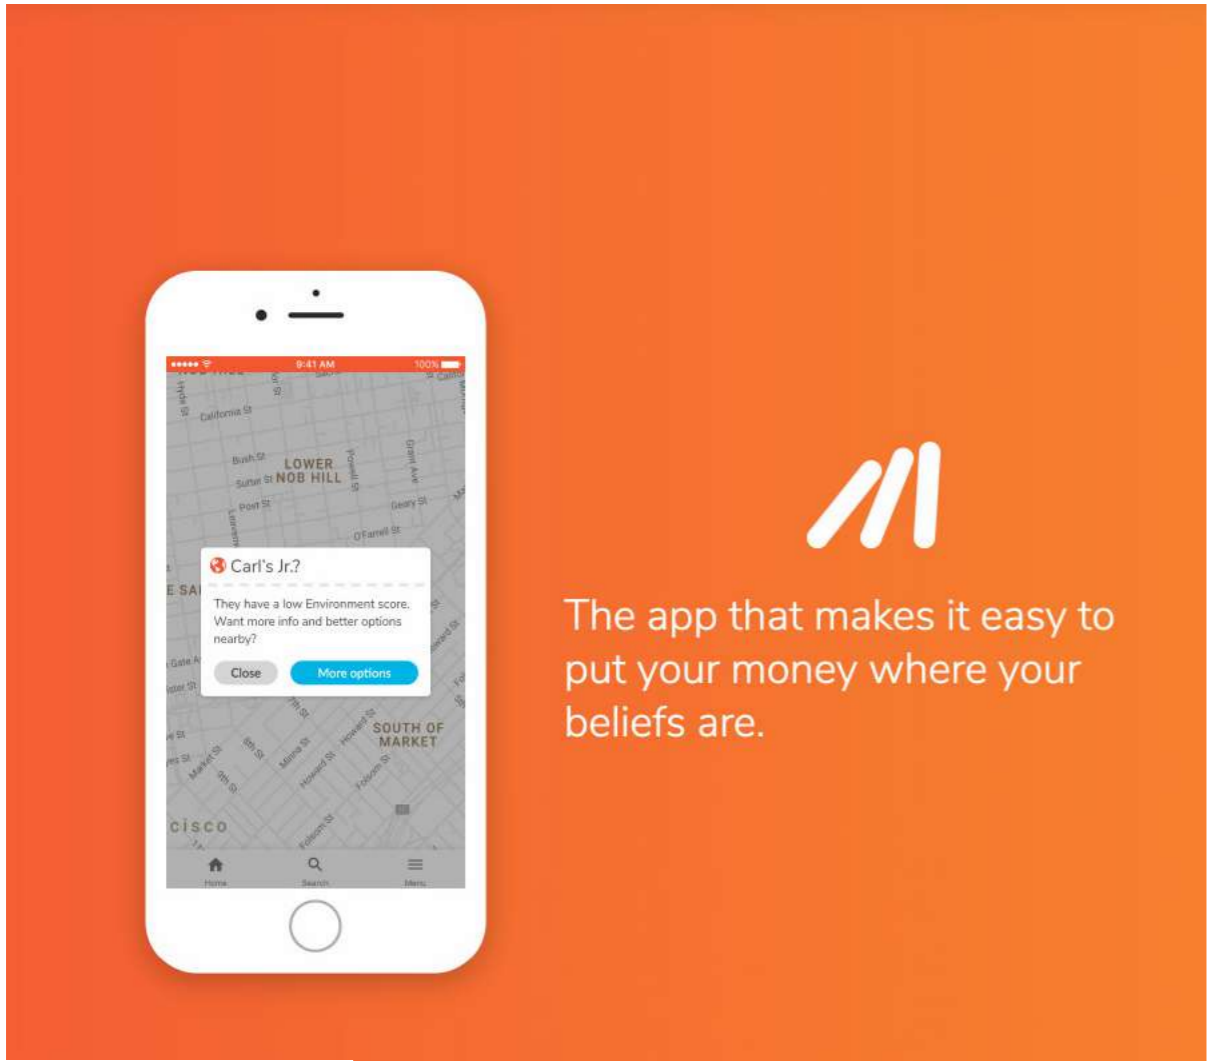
9:41 AM 100%

Hyde St
California St
Bush St
Sutter St
LOWER NOB HILL
Powell St
Grant Ave
Post St
Geary St
O'Farrell St
Leavenworth

E SA

Carl's Jr.?

They have a low Environment score. Want more info and better options nearby?

Close
More options

SOUTH OF MARKET
Market St
Mission St
Howard St
Folsom St
6th St
5th St
7th St
8th St

cisco

Home
Search
Menu

The app that makes it easy to put your money where your beliefs are.